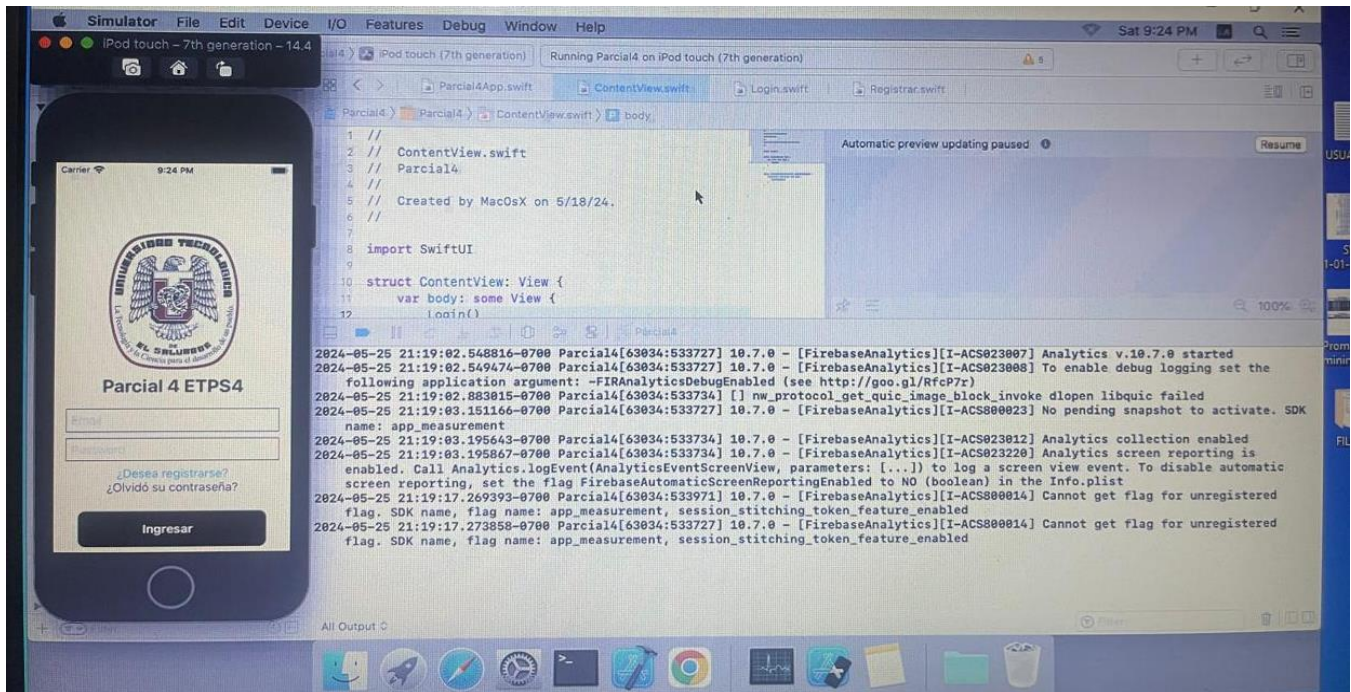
Simulator File Edit Device I/O Features Debug Window Help

Sat 9:24 PM

iPod touch – 7th generation – 14.4

iPod touch (7th generation)

Running Parcial4 on iPod touch (7th generation)

Parcial4App.swift ContentView.swift Login.swift Registrar.swift

Parcial4 〉 Parcial4 〉 ContentView.swift 〉 body

1 //
2 // ContentView.swift
3 // Parcial4
4 //
5 // Created by MacOsX on 5/18/24.
6 //
7
8 import SwiftUI
9
10 struct ContentView: View {
11 var body: some View {
12 Login()

Automatic preview updating paused

Resume

100%

Parcial4

2024-05-25 21:19:02.548816-0700 Parcial4[63034:533727] 10.7.0 - [FirebaseAnalytics][I-ACS023007] Analytics v.10.7.0 started
2024-05-25 21:19:02.549474-0700 Parcial4[63034:533727] 10.7.0 - [FirebaseAnalytics][I-ACS023008] To enable debug logging set the following application argument: -FIRAnalyticsDebugEnabled (see http://goo.gl/RfcP7r)
2024-05-25 21:19:02.883015-0700 Parcial4[63034:533734] [] nw_protocol_get_quic_image_block_invoke dlopen libquic failed
2024-05-25 21:19:03.151166-0700 Parcial4[63034:533727] 10.7.0 - [FirebaseAnalytics][I-ACS800023] No pending snapshot to activate. SDK name: app_measurement
2024-05-25 21:19:03.195643-0700 Parcial4[63034:533734] 10.7.0 - [FirebaseAnalytics][I-ACS023012] Analytics collection enabled
2024-05-25 21:19:03.195867-0700 Parcial4[63034:533734] 10.7.0 - [FirebaseAnalytics][I-ACS023220] Analytics screen reporting is enabled. Call Analytics.logEvent(AnalyticsEventScreenView, parameters: [...]) to log a screen view event. To disable automatic screen reporting, set the flag FirebaseAutomaticScreenReportingEnabled to NO (boolean) in the Info.plist
2024-05-25 21:19:17.269393-0700 Parcial4[63034:533971] 10.7.0 - [FirebaseAnalytics][I-ACS800014] Cannot get flag for unregistered flag. SDK name, flag name: app_measurement, session_stitching_token_feature_enabled
2024-05-25 21:19:17.273858-0700 Parcial4[63034:533727] 10.7.0 - [FirebaseAnalytics][I-ACS800014] Cannot get flag for unregistered flag. SDK name, flag name: app_measurement, session_stitching_token_feature_enabled

All Output

Filter

Carrier 9:24 PM

UNIVERSIDAD TECNOLOGICA EL SALVADOR

Parcial 4 ETPS4

Email

Password

¿Desea registrarse?
¿Olvidó su contraseña?

Ingresar

USU

FIL